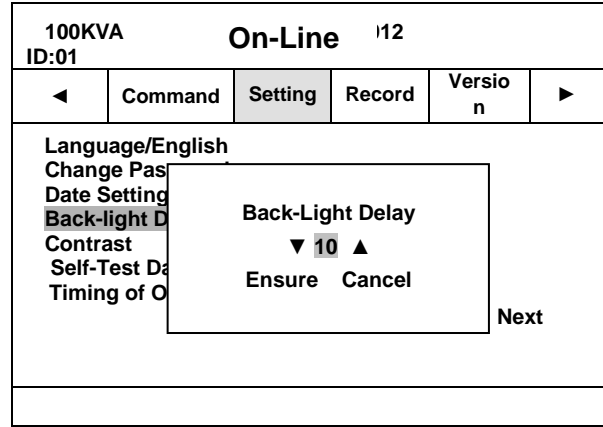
100KVA
ID:01

On-Line

)12

| ◄ | Command | Setting | Record | Version | ► |
|---|---|---|---|---|---|

Language/English
Change Pas
Date Setting
Back-light D
Contrast
Self-Test Da
Timing of O

Back-Light Delay
▼ 10 ▲
Ensure Cancel

Next